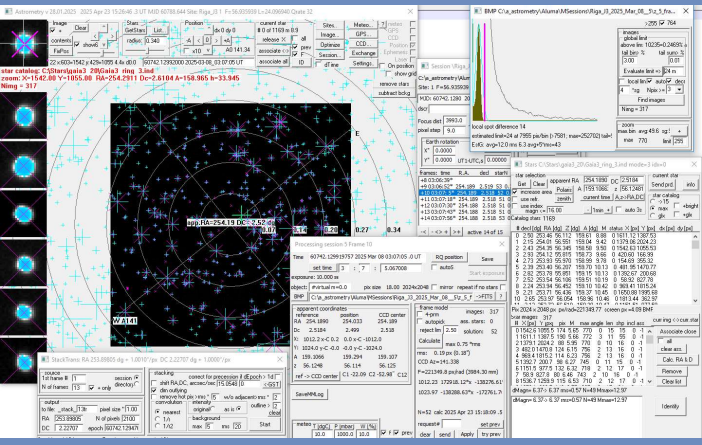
Astrometry v.28.01.2025 2025 Apr 23 15:26:46 .3 UT MJD 60788.644 Site: Riga_I3 1 Fr.56.935589 L=24.096045 Gate 32

Image
Clear
Scale
contents show6
FsPos
22 x 603=1542 x y 125=1117 x 3 wir 4 ow
Star
GetStars List...
radius 0.340
Position
dx 0 dy 0
A1 141.34
60742.1299 2000-2025-03-08 ... 03:07:05.0 ...
current star
0 of 1163 = 0.9
release X all
associate <= F
associate all
D
Sites...
Image
Optimize
Session
dT ime
Meteo...
GPS...
CCD...
Session...
Selections...
prev
On
position
Clear
show grid
remove stars
subtract stars

star catalog: C:\Stars\gaia3_28\Gaia3_ring_3.ind
zoom: X=1542.80 Y=1055.00 RA=254.2911 Dc=2.6104 A=158.965 h=33.945
Nimg = 317

app.RA=254.19 DC=2.52 dd

Session \Riga_I3
C:\a_astrometry\Aluma\MSessions\
Site: 1 F=56.935589
MJD: 60742.1280 28
Focus dist 3993.0
pixel step 9.0
Earth rotation
X° 0.00000
Y° 0.00000 UT1-UTC,s 0.00000

frames: time R.A. decl start
+0:03:06.39° 254.189 2.518
+0:03:06.52° 254.189 2.518 53 b
+0:07:05.0° 254.189 2.518 53 b
+10:03:07.18° 254.189 2.518 53 c
+11:03:07.43° 254.189 2.518 53 c
+11:03:07.36° 254.189 2.518 53 c
+12:03:07.49° 254.189 2.518 53 c
active 14 of 15

BMP C:\a_astrometry\Aluma\MSessions\Riga_I3_2025_Mar_08_f/a_5_fra...
>255 764
images
global limit
above lim 10235=0.2469% a
full lim 3.1 full auto 3
Evaluate limit 24 m
local limit auto decl
4 sg Npix 3
Find images
Nimg = 317
local spot difference 14
estimated limit=24 at 7995 px/bin (=7581 max=252702) tail=
E_tG: avg=12.0 rms 6.3 avg=5*rms=43
zoom
max bm avg 49.6 cg
max 770 limit 255

Stars C:\Stars\gaia3_28\Gaia3_ring_3.ind mode=3 show=0
star selection
Get Clear
increase area
use refr.
use index
Polaris
zenith
appearent RA
254.18
A 159.1066
current star
decl 2.52 2.51084
elev 33.94516
A,h->RA,DC
Send prd
Send prd
star.catalog
>15 mag.
glv
8bright
5glx
info
auto 3s
1 pix
catalog stars: 1163
max m 76.00

# dec!(deg) RA (deg) Z (deg) A (deg) M status X (px) Y (px) dX (px) dY (px)
1 2.50 253.46 56.112 158.68 8.88 0 1611.12 1367.53
2 2.15 254.01 56.551 158.93 9.42 0 1379.06 2024.23
3 2.43 254.35 56.345 158.50 9.50 0 1542.63 1055.53
4 2.93 254.12 55.875 158.73 9.66 0 420.60 166.99
5 2.79 253.63 55.970 158.89 9.89 0 1049.40 994.21
6 2.35 253.40 56.207 159.70 10.13 0 461.85 1470.77
7 2.62 253.78 56.107 158.29 10.22 0 1379.58 558.03
8 2.52 254.56 56.166 159.51 10.30 0 59.92 827.78
9 2.24 253.54 56.452 159.10 10.42 0 969.41 1015.24
10 2.74 253.35 56.034 159.58 10.65 0 1025.28 1045.83
11 2.65 253.97 56.054 159.96 10.46 0 1183.44 1040.52
Pix 2024 x 2048 px: px/tab 221349.77 screen px=0.89 BMF
Star image 317

Processing session 3 Frame 10
Time 60742.1299197517 2025 Mar 08 03:07:05 .0 UT
set time 3 17 1 GST
exposure: 10.000 s
object: #virtual m=0.0
C:\a_astrometry\Aluma\MSessions\Riga_I3_2025_Mar_08_f/a_5_fr...
RQ position
Save
autoS
Start acquisition
pix size 18.00 2024x2048 mirror repeat if no stars
apparent coordinates
reference position CCD center
RA 254.1890 254.2033 1024.0
Dc 2.5184 2.499 2.518
X: 1012.2 <-< 0.2 0.0 <-< -1012.0
Y: 1024.0 <-< -0.0 -0.0 <-< -1024.0
A 159.1066 159.294 159.3080
h 56.1248 56.114 56.125
ref -> CCD center C1 -22.09 C2 GL 22.38
SaveHNM.log
frame model
4 prm
autopick
reject lim 2.50
Calculate
max 0.75 "rms
max 0.19 px (0.18")
CCD Az=141.338
images 317
ass. stars 0
solution: 52
F=221349.8 px/rad
1012.23 172918.12% -138276.61
1023.97 -138288.63% -172761.7
N=52 calc 2025 Apr 23 15:18:09 .5
request
prev send Apply try prev

use ring <= Close stars
Associate close
all
clear ass.
Calc. RA & D
Remove
Clear list
Identify
dMag= 6.37 +- 6.37 mu=0.57 H=49 Mmax=12.97

StackFrames: RA 253.89805 dg = 1.0010"/px Dc 2.22707 dg = 1.0000"/px
source
1st frame 1
N of frames 13 + only
session directory
stacking
correct for precession if dEpoch > 1d
shift RA,DC, arcsec/sec 15.0548 0 GST
de-outlying
remove hot pix >100
convolution
% w/o adjacent ms 2
intensity
nearest original as is
1/4 1/2
outline
clear
background
0 max 16 cnu 20 Start
output
to file _stack_13b pixel size 11.00
RA 253.89805 N of pixels 2200
DC 2.22707 epoch 60742.12947
meteo
T (C) P (mbar) H (%)
10.0 1000.0 10.0
prev